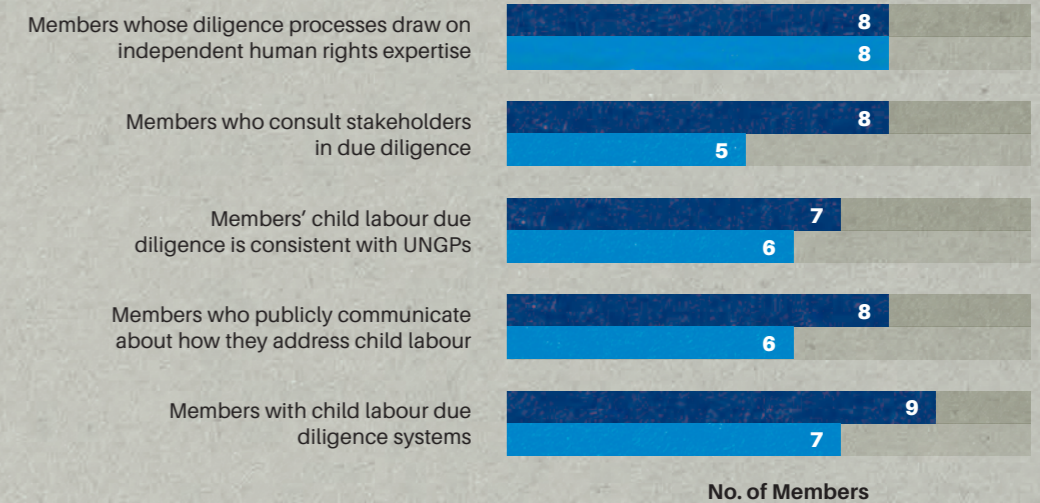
Members whose diligence processes draw on independent human rights expertise
8
8

Members who consult stakeholders in due diligence
8
5

Members' child labour due diligence is consistent with UNGPs
7
6

Members who publicly communicate about how they address child labour
8
6

Members with child labour due diligence systems
9
7

No. of Members